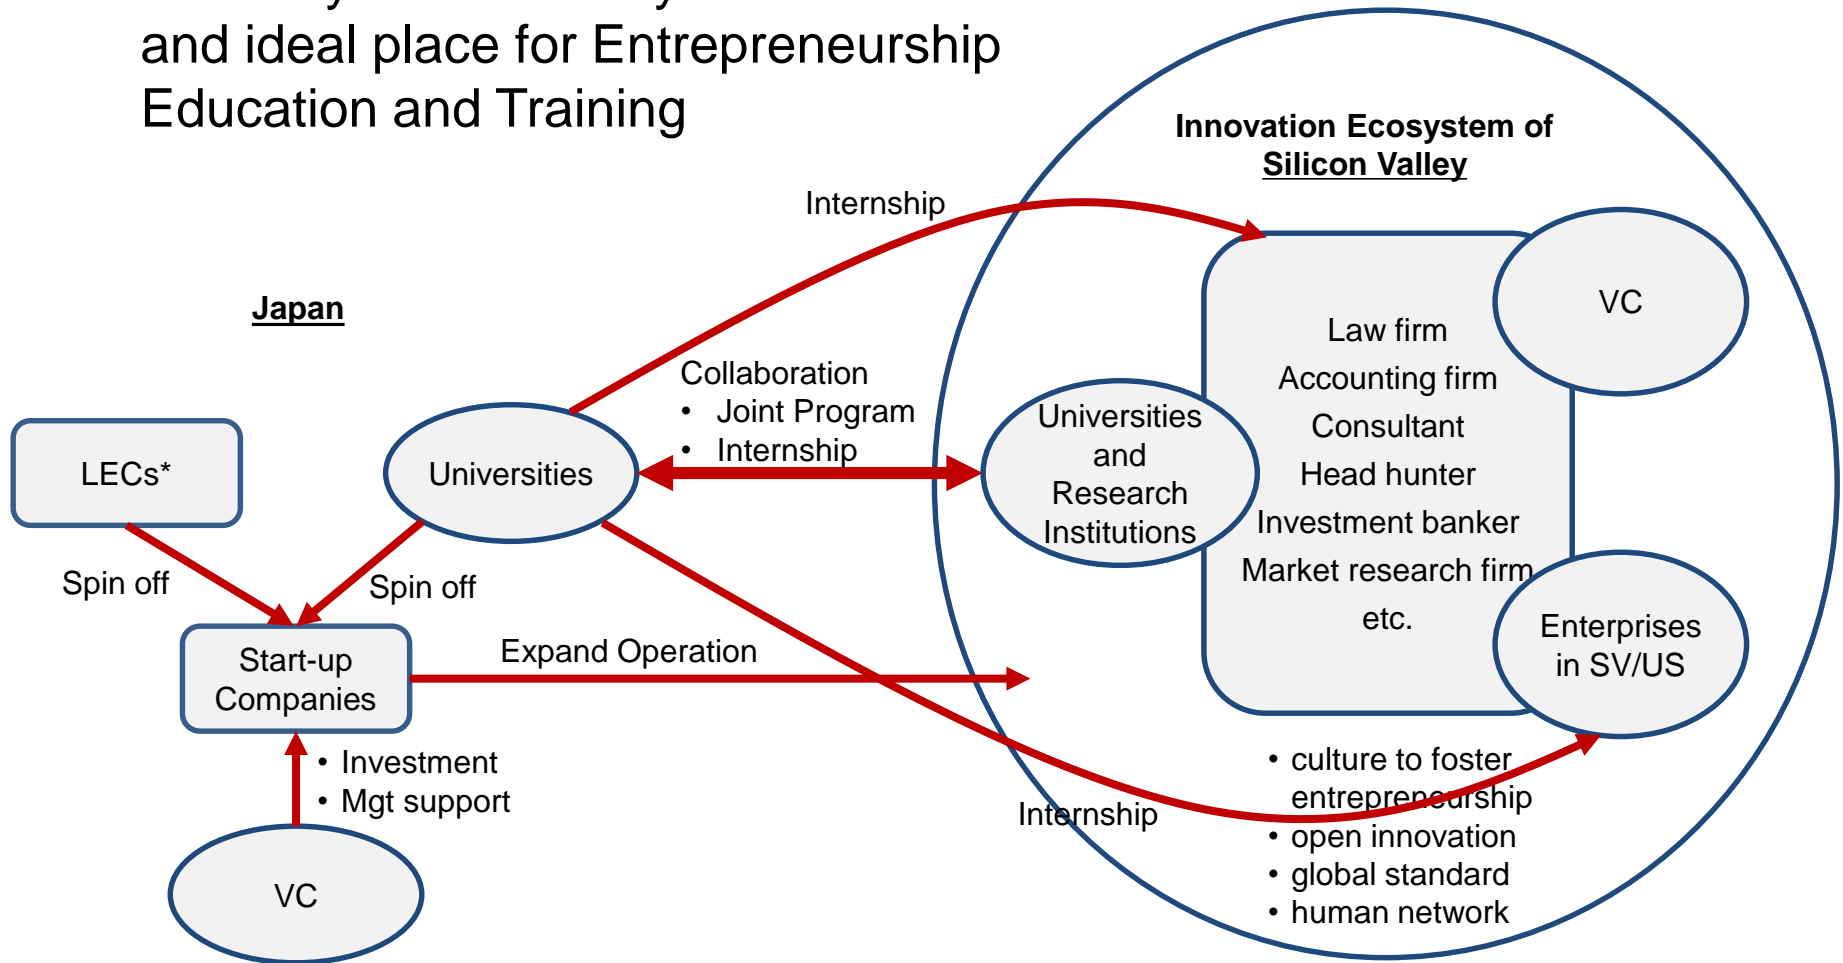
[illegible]
and ideal place for Entrepreneurship Education and Training

Innovation Ecosystem of Silicon Valley

Internship

Japan

VC

Law firm
Accounting firm
Consultant
Head hunter
Investment banker
Market research firm
etc.

Collaboration
• Joint Program
• Internship

Universities and Research Institutions

LECs*

Universities

Spin off

Spin off

Start-up Companies

Expand Operation

Enterprises in SV/US

• Investment
• Mgt support

• culture to foster entrepreneurship
• open innovation
• global standard
• human network

Internship

VC